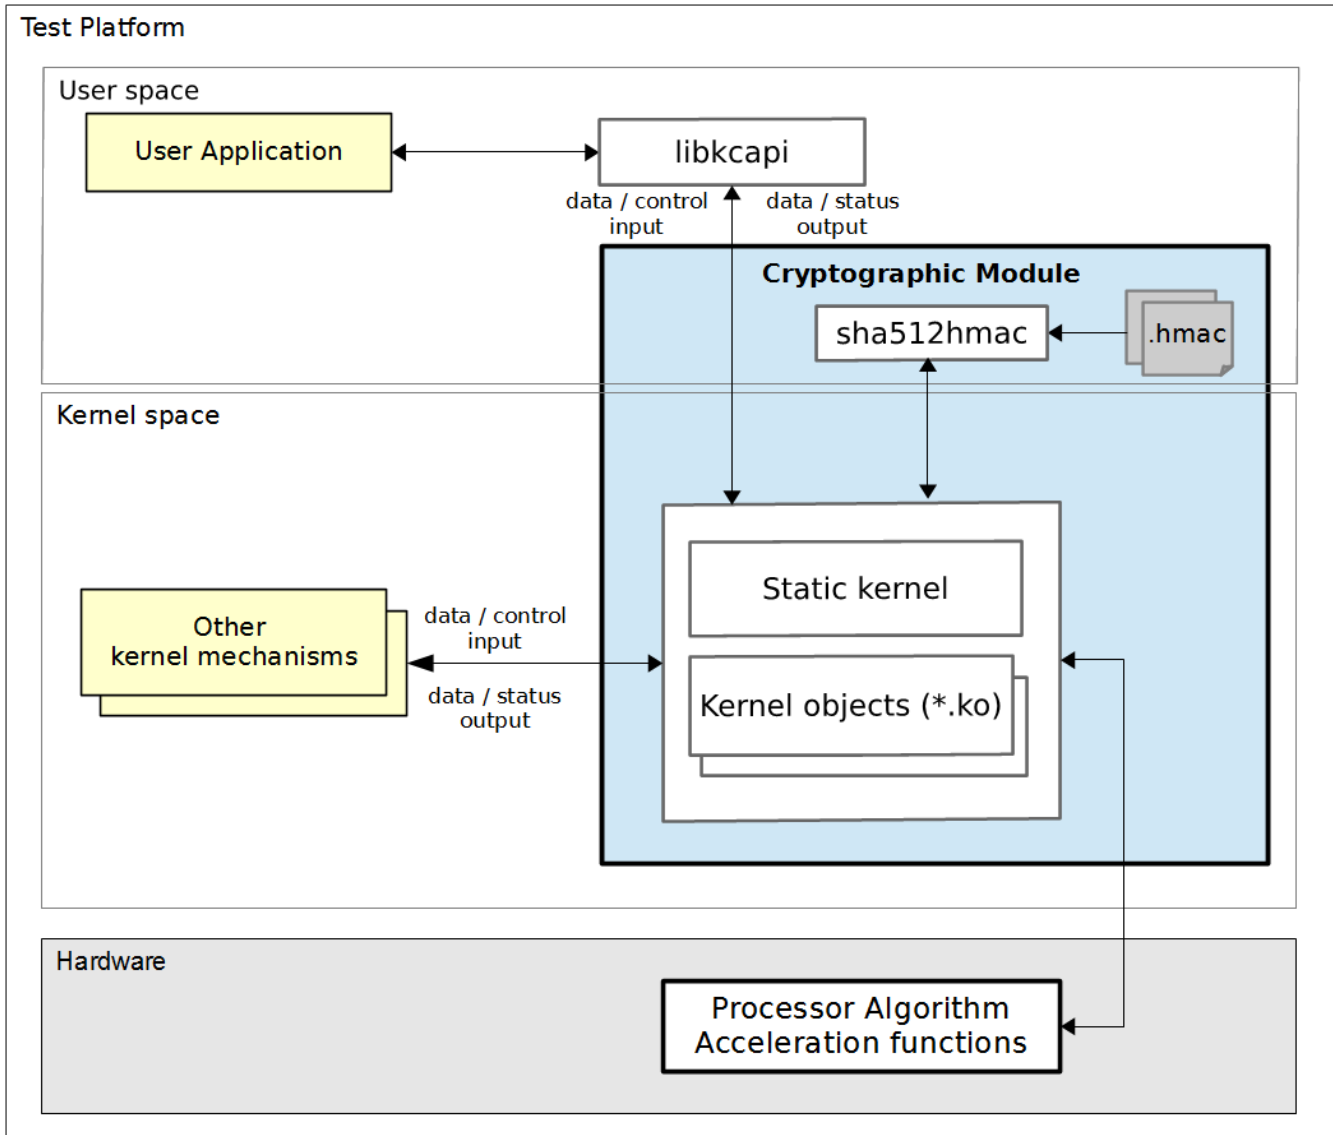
Test Platform

User space

User Application

libkcapi

data / control input

data / status output

Cryptographic Module

sha512hmac

.hmac

Kernel space

Static kernel

Kernel objects (*.ko)

Other kernel mechanisms

data / control input

data / status output

Hardware

Processor Algorithm Acceleration functions